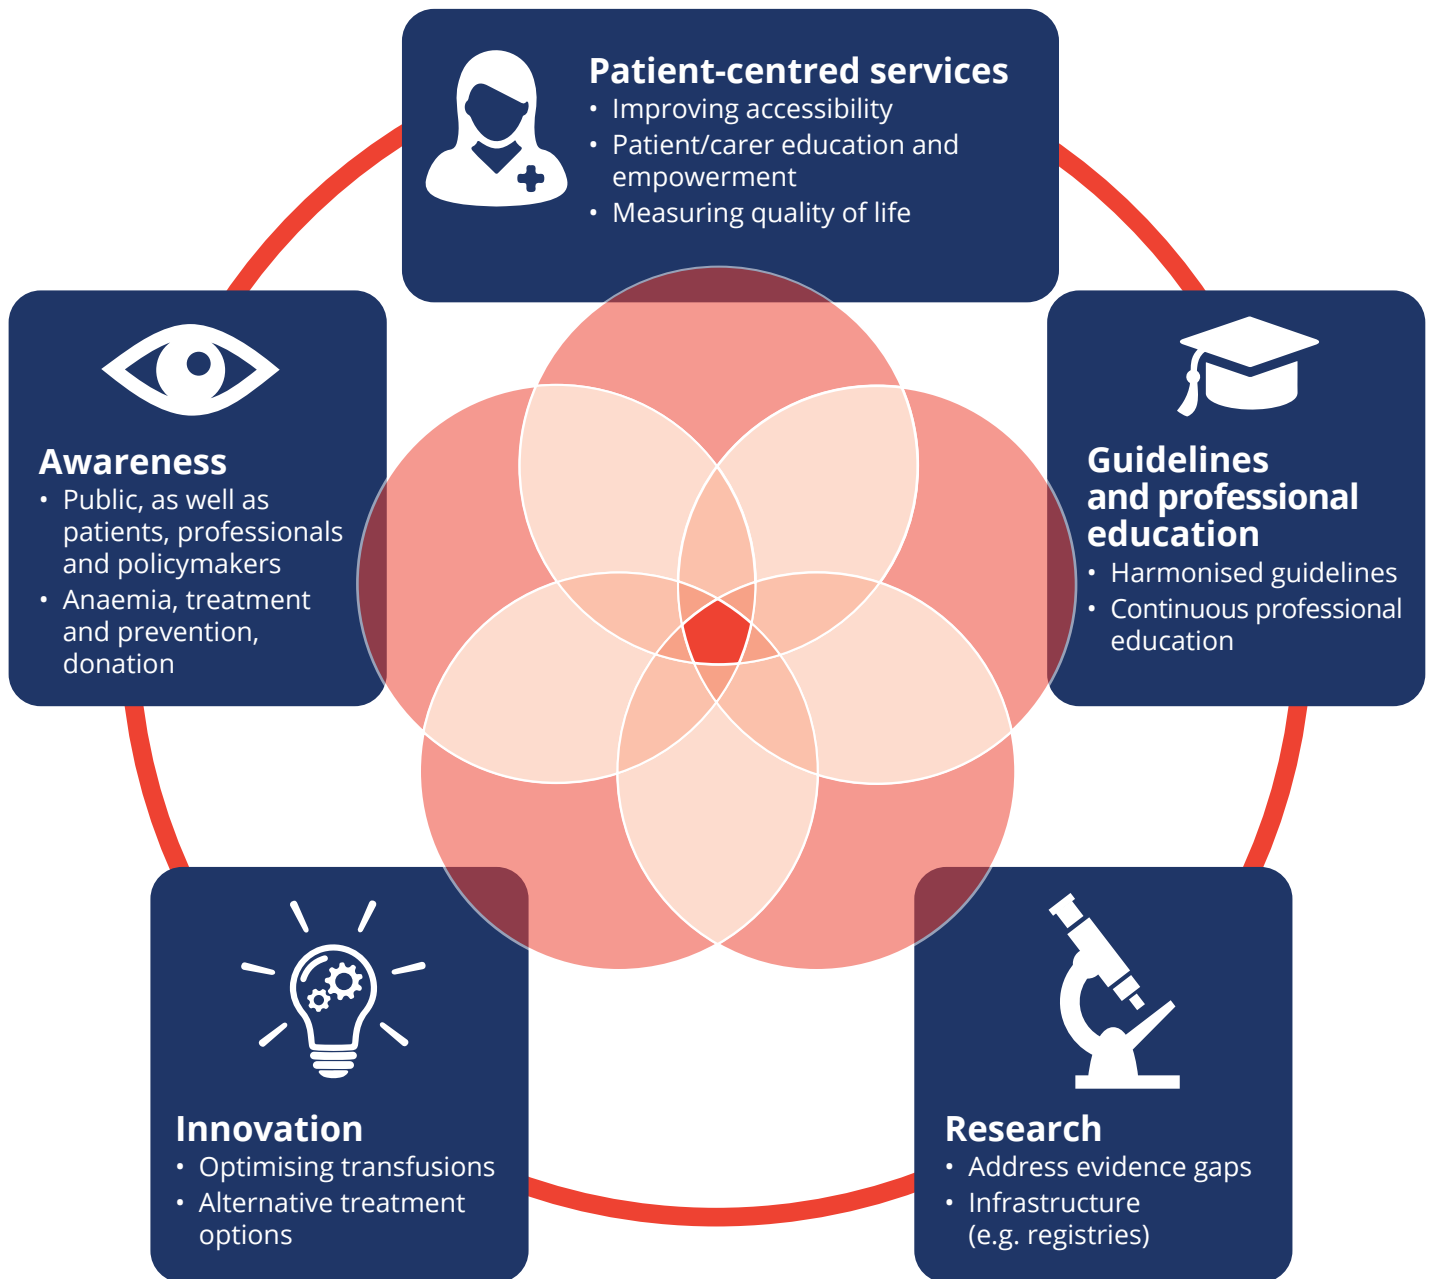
Patient-centred services
• Improving accessibility
• Patient/carer education and empowerment
• Measuring quality of life

Awareness
• Public, as well as patients, professionals and policymakers
• Anaemia, treatment and prevention, donation

Guidelines and professional education
• Harmonised guidelines
• Continuous professional education

Innovation
• Optimising transfusions
• Alternative treatment options

Research
• Address evidence gaps
• Infrastructure (e.g. registries)